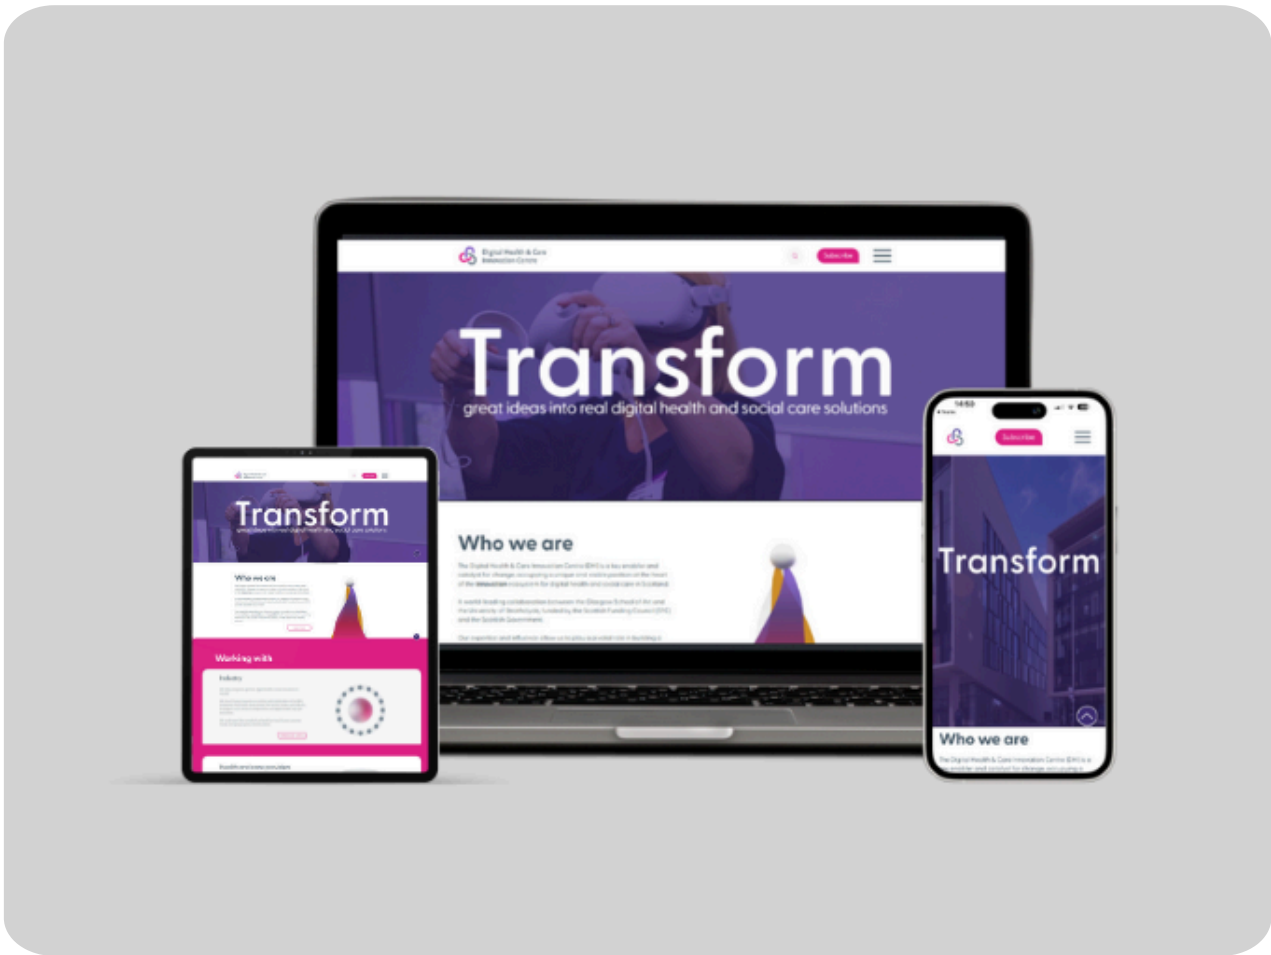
Digital Health & Care Innovation Centre

Subscribe

Transform

great ideas into real digital health and social care solutions

Who we are

The Digital Health & Care Innovation Centre (DHI) is a key enabler and catalyst for change, occupying a unique and visible position at the heart of the innovation ecosystem for digital health and social care in Scotland.

A world leading collaboration between the Glasgow School of Art and the University of Strathclyde, funded by the Scottish Funding Council (SFC) and the Scottish Government.

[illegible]

Transform

Who we are

Working with

Industry

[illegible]

14:53

Subscribe

Transform

Who we are

The Digital Health & Care Innovation Centre (DHI) is a key enabler and catalyst for change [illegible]